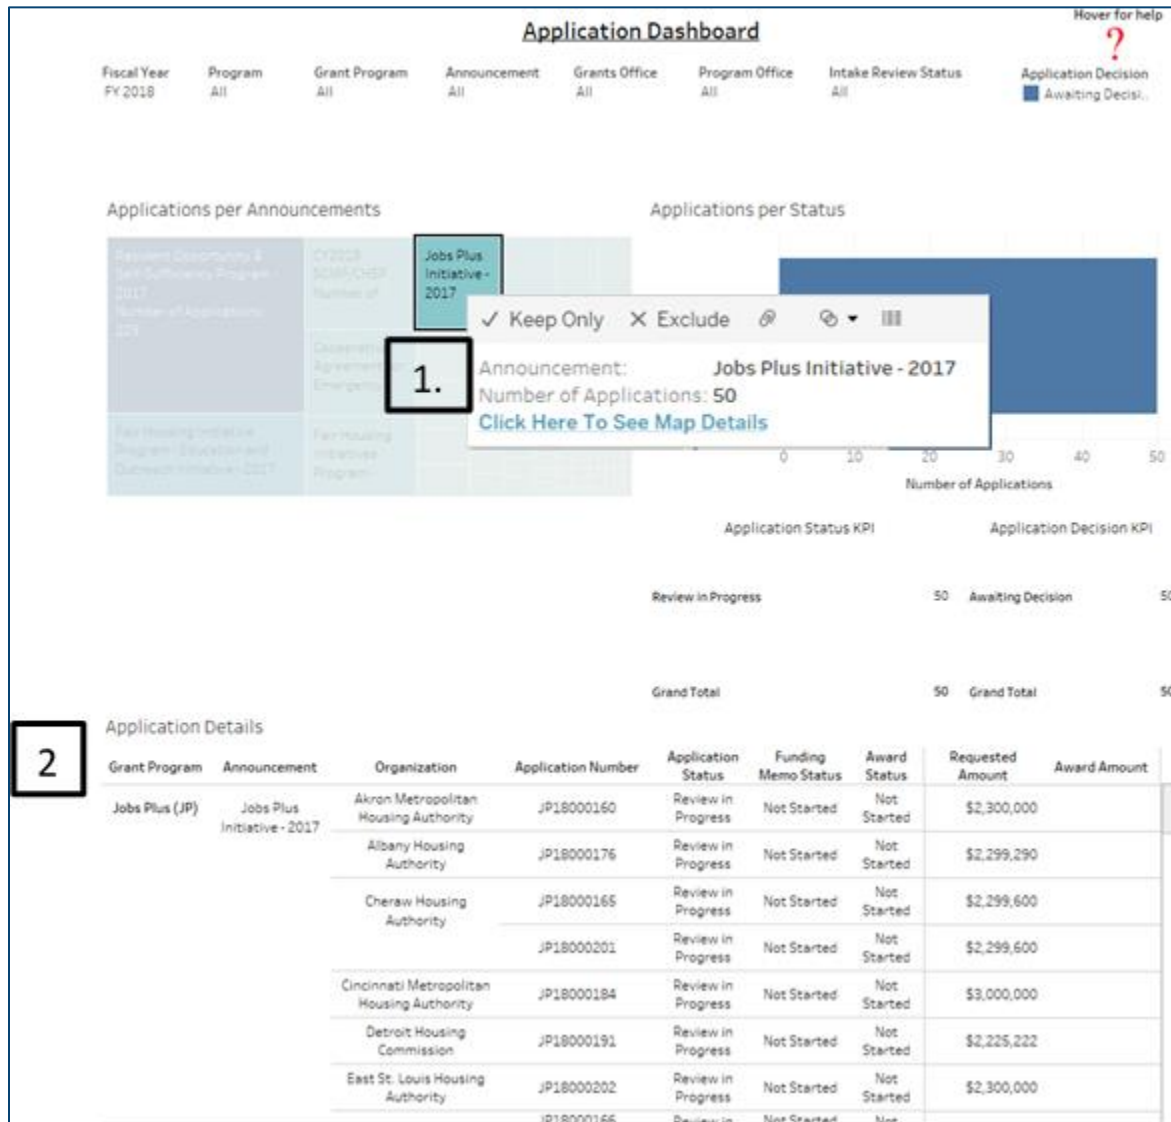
Application Dashboard

Hover for help
?

Fiscal Year
FY 2018

Program
All

Grant Program
All

Announcement
All

Grants Office
All

Program Office
All

Intake Review Status
All

Application Decision
Awaiting Decisi..

Applications per Announcements

Resident Opportunity & Self-Sufficiency Program - 2017 Number of Applications: 255

CY2018 SCMF/CHSP Number of

Jobs Plus Initiative - 2017

Cooperative Agreement Emergency

Fair Housing Initiative Program - Education and Outreach Initiative - 2017

Fair Housing Initiatives Program

✓ Keep Only ✕ Exclude

1.

Announcement: Jobs Plus Initiative - 2017
Number of Applications: 50
Click Here To See Map Details

Applications per Status

0 10 20 30 40 50
Number of Applications

Application Status KPI

Application Decision KPI

Review in Progress 50

Awaiting Decision 50

Grand Total 50

Grand Total 50

Application Details

2

| Grant Program | Announcement | Organization | Application Number | Application Status | Funding Memo Status | Award Status | Requested Amount | Award Amount |
|---|---|---|---|---|---|---|---|---|
| Jobs Plus (JP) | Jobs Plus Initiative - 2017 | Akron Metropolitan Housing Authority | JP18000160 | Review in Progress | Not Started | Not Started | $2,300,000 | |
| | | Albany Housing Authority | JP18000176 | Review in Progress | Not Started | Not Started | $2,299,290 | |
| | | Cheraw Housing Authority | JP18000165 | Review in Progress | Not Started | Not Started | $2,299,600 | |
| | | | JP18000201 | Review in Progress | Not Started | Not Started | $2,299,600 | |
| | | Cincinnati Metropolitan Housing Authority | JP18000184 | Review in Progress | Not Started | Not Started | $3,000,000 | |
| | | Detroit Housing Commission | JP18000191 | Review in Progress | Not Started | Not Started | $2,225,222 | |
| | | East St. Louis Housing Authority | JP18000202 | Review in Progress | Not Started | Not Started | $2,300,000 | |
| | | | JP18000166 | Review in | Not Started | Not | | |